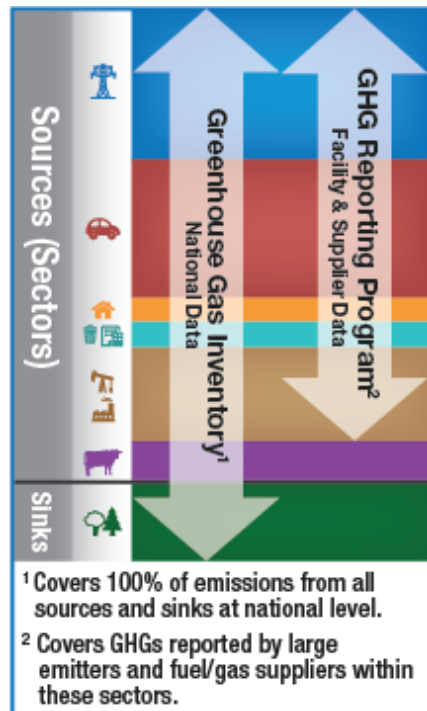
Sources (Sectors)

Sinks

Greenhouse Gas Inventory$^1$
National Data

GHG Reporting Program$^2$
Facility & Supplier Data

$^1$ Covers 100% of emissions from all sources and sinks at national level.

$^2$ Covers GHGs reported by large emitters and fuel/gas suppliers within these sectors.